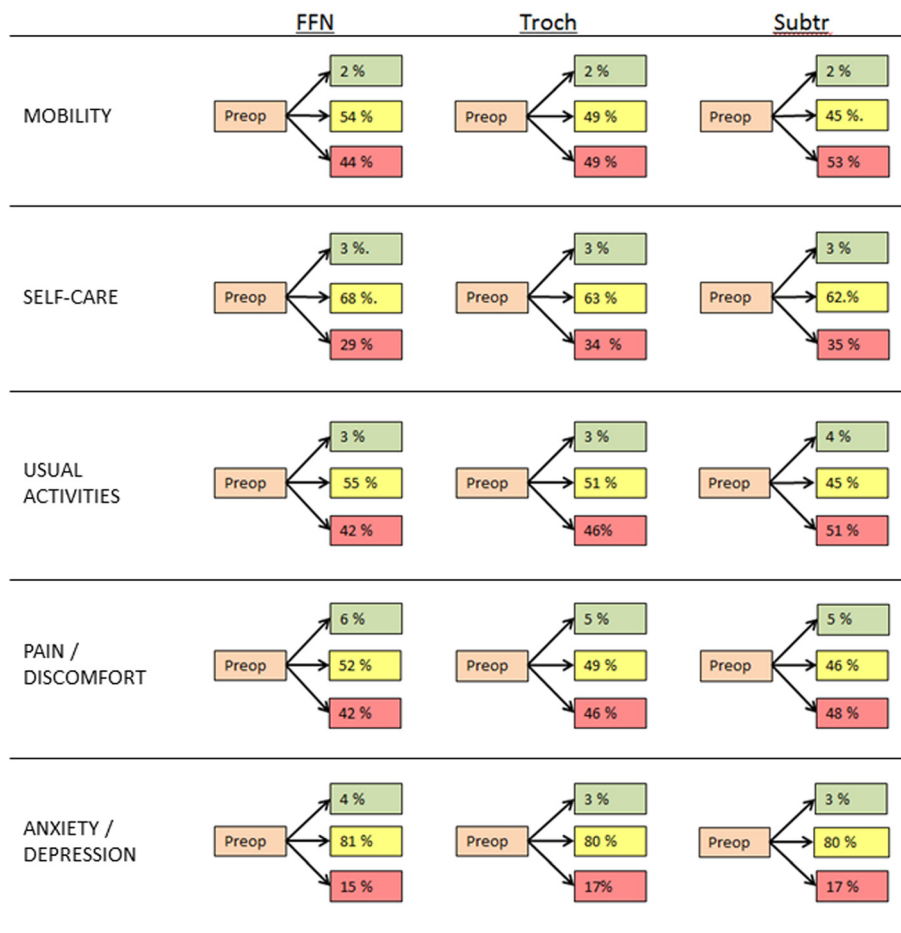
FFN Troch Subtr

MOBILITY
Preop 2 % 54 % 44 %
Preop 2 % 49 % 49 %
Preop 2 % 45 %. 53 %

SELF-CARE
Preop 3 %. 68 %. 29 %
Preop 3 % 63 % 34 %
Preop 3 % 62.% 35 %

USUAL ACTIVITIES
Preop 3 % 55 % 42 %
Preop 3 % 51 % 46%
Preop 4 % 45 % 51 %

PAIN / DISCOMFORT
Preop 6 % 52 % 42 %
Preop 5 % 49 % 46 %
Preop 5 % 46 % 48 %

ANXIETY / DEPRESSION
Preop 4 % 81 % 15 %
Preop 3 % 80 % 17%
Preop 3 % 80 % 17 %